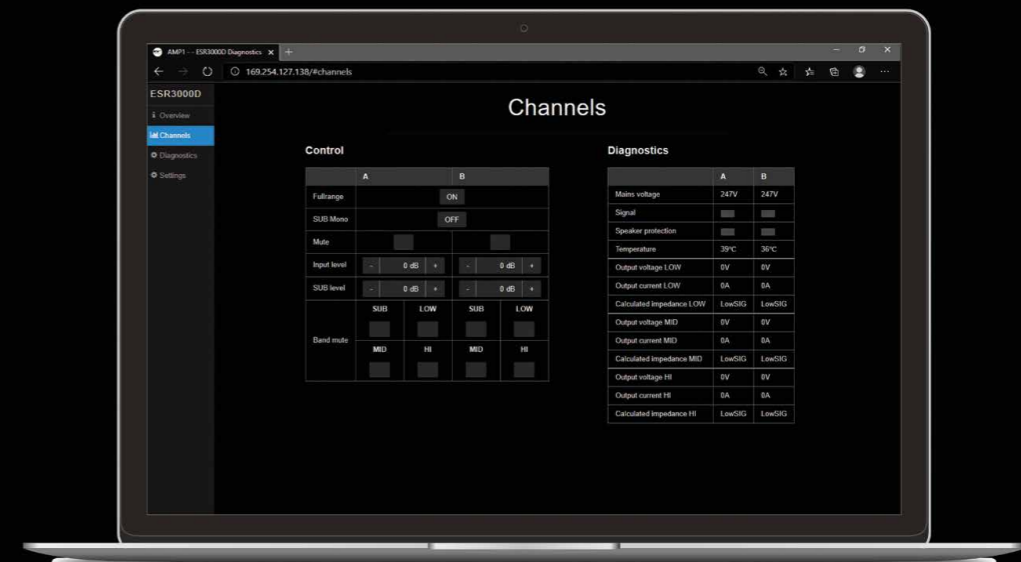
AMP1 - ESR3000D Diagnostics ×

169.254.127.138/#channels

ESR3000D

Overview
Channels
Diagnostics
Settings

Channels

Control

| | A | | B | |
|---|---|---|---|---|
| Fullrange | ON | | | |
| SUB Mono | OFF | | | |
| Mute | | | | |
| Input level | - 0 dB + | | - 0 dB + | |
| SUB level | - 0 dB + | | - 0 dB + | |
| Band mute | SUB | LOW | SUB | LOW |
| | MID | HI | MID | HI |

Diagnostics

| | A | B |
|---|---|---|
| Mains voltage | 247V | 247V |
| Signal | | |
| Speaker protection | | |
| Temperature | 39°C | 36°C |
| Output voltage LOW | 0V | 0V |
| Output current LOW | 0A | 0A |
| Calculated impedance LOW | LowSIG | LowSIG |
| Output voltage MID | 0V | 0V |
| Output current MID | 0A | 0A |
| Calculated impedance MID | LowSIG | LowSIG |
| Output voltage HI | 0V | 0V |
| Output current HI | 0A | 0A |
| Calculated impedance HI | LowSIG | LowSIG |